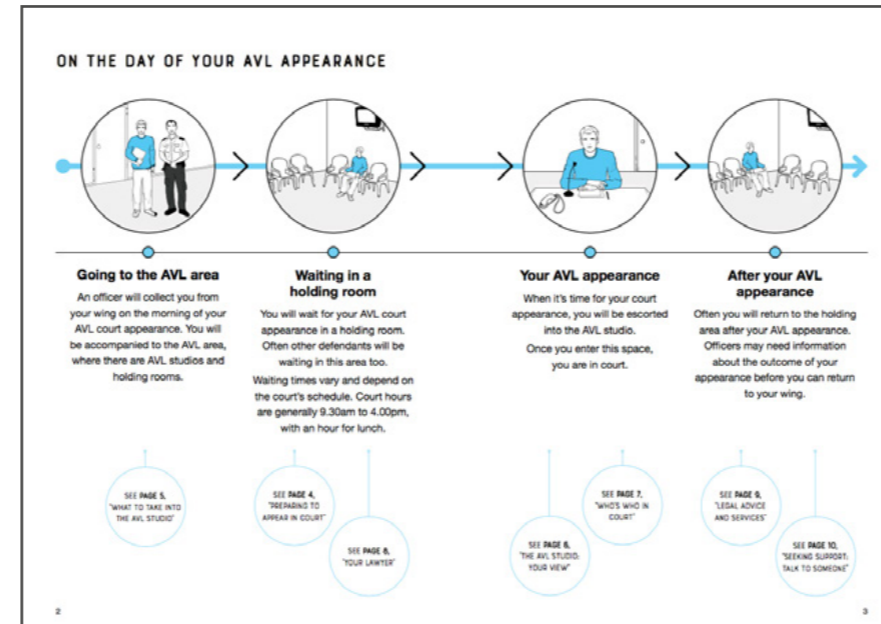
ON THE DAY OF YOUR AVL APPEARANCE

Going to the AVL area

An officer will collect you from your wing on the morning of your AVL court appearance. You will be accompanied to the AVL area, where there are AVL studios and holding rooms.

Waiting in a holding room

You will wait for your AVL court appearance in a holding room. Often other defendants will be waiting in this area too.

Waiting times vary and depend on the court's schedule. Court hours are generally 9.30am to 4.00pm, with an hour for lunch.

Your AVL appearance

When it's time for your court appearance, you will be escorted into the AVL studio.

Once you enter this space, you are in court.

After your AVL appearance

Often you will return to the holding area after your AVL appearance. Officers may need information about the outcome of your appearance before you can return to your wing.

SEE PAGE 5, 'WHAT TO TAKE INTO THE AVL STUDIO'

SEE PAGE 4, 'PREPARING TO APPEAR IN COURT'

SEE PAGE 8, 'YOUR LAWYER'

SEE PAGE 6, 'THE AVL STUDIO: YOUR VIEW'

SEE PAGE 7, 'WHO'S WHO IN COURT'

SEE PAGE 9, 'LEGAL ADVICE AND SERVICES'

SEE PAGE 10, 'SEEKING SUPPORT: TALK TO SOMEONE'

2

3